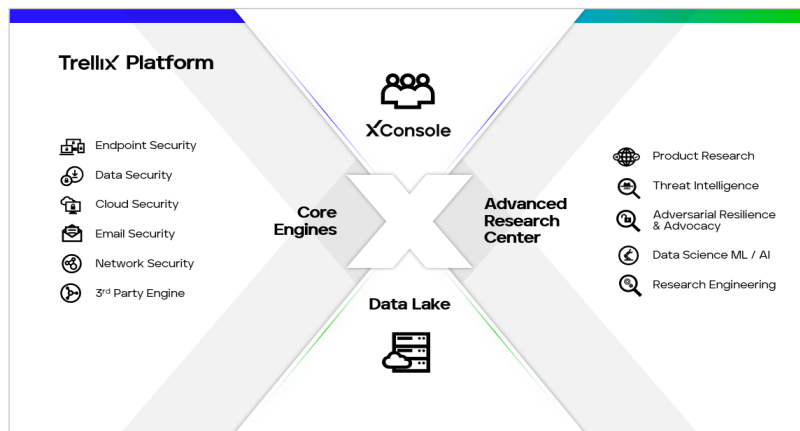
Trellix Platform

Endpoint Security
Data Security
Cloud Security
Email Security
Network Security
3rd Party Engine

XConsole

Core Engines

Advanced Research Center

Data Lake

Product Research
Threat Intelligence
Adversarial Resilience & Advocacy
Data Science ML / AI
Research Engineering